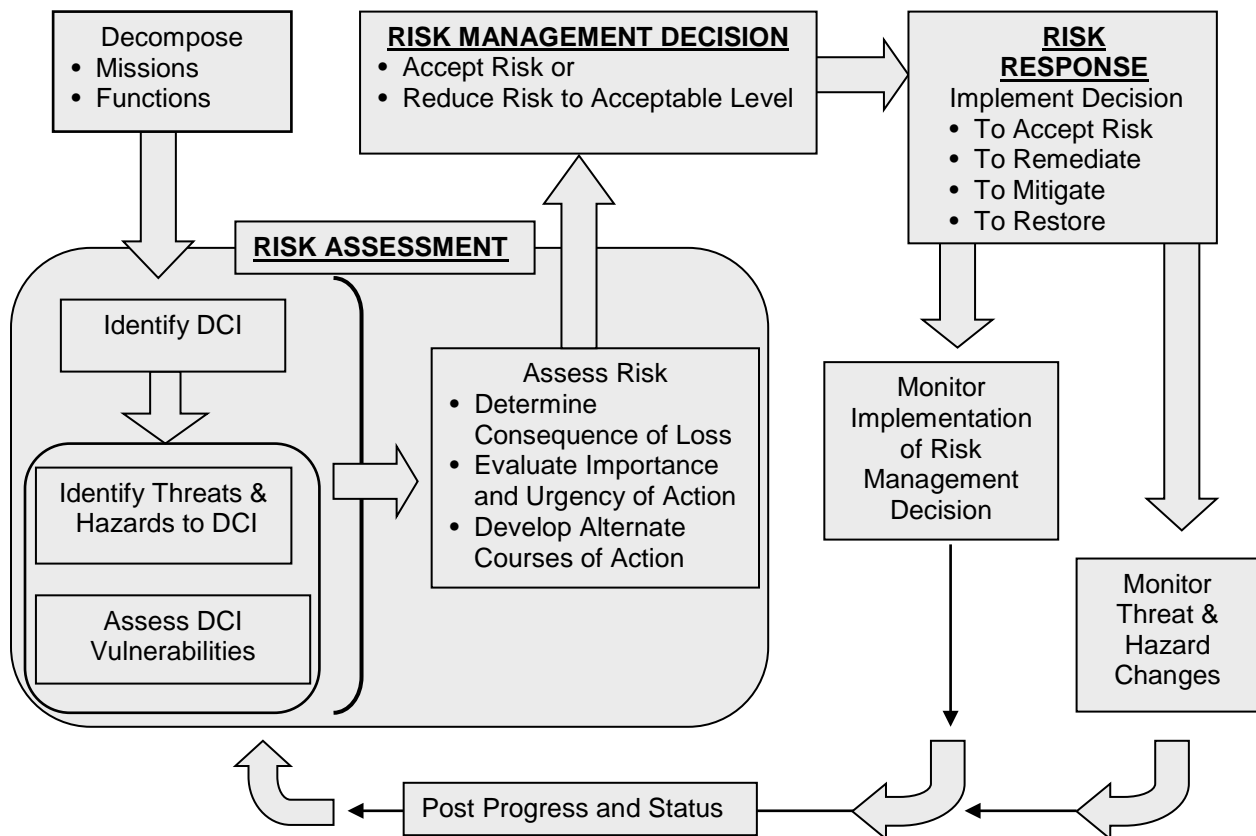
Decompose
• Missions
• Functions

RISK MANAGEMENT DECISION
• Accept Risk or
• Reduce Risk to Acceptable Level

RISK RESPONSE
Implement Decision
• To Accept Risk
• To Remediate
• To Mitigate
• To Restore

RISK ASSESSMENT

Identify DCI

Identify Threats & Hazards to DCI

Assess DCI Vulnerabilities

Assess Risk
• Determine Consequence of Loss
• Evaluate Importance and Urgency of Action
• Develop Alternate Courses of Action

Monitor Implementation of Risk Management Decision

Monitor Threat & Hazard Changes

Post Progress and Status